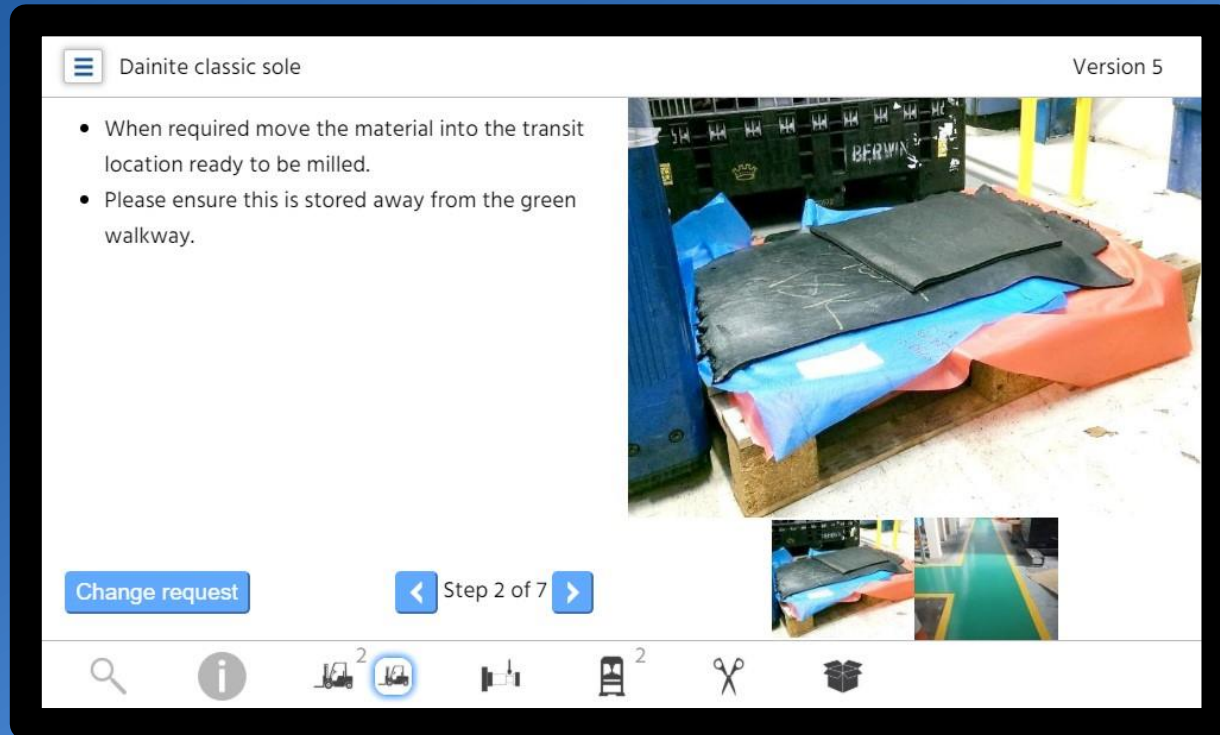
Dainite classic sole

Version 5

- When required move the material into the transit location ready to be milled.
- Please ensure this is stored away from the green walkway.

BERWIN

Change request

Step 2 of 7

2

2